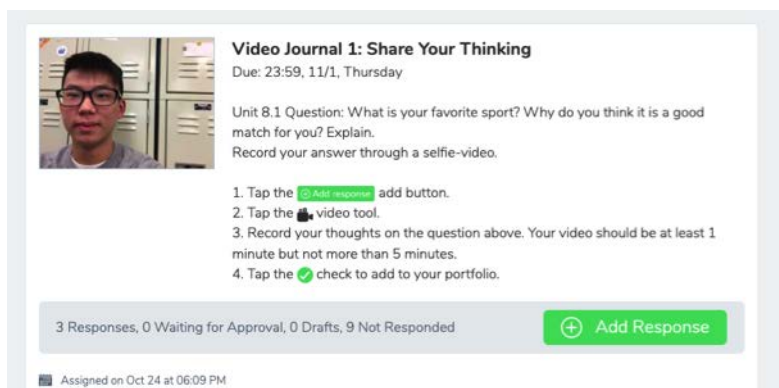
Video Journal 1: Share Your Thinking
Due: 23:59, 11/1, Thursday

Unit 8.1 Question: What is your favorite sport? Why do you think it is a good match for you? Explain.
Record your answer through a selfie-video.

1. Tap the Add response add button.
2. Tap the video tool.
3. Record your thoughts on the question above. Your video should be at least 1 minute but not more than 5 minutes.
4. Tap the check to add to your portfolio.

3 Responses, 0 Waiting for Approval, 0 Drafts, 9 Not Responded

Add Response

Assigned on Oct 24 at 06:09 PM